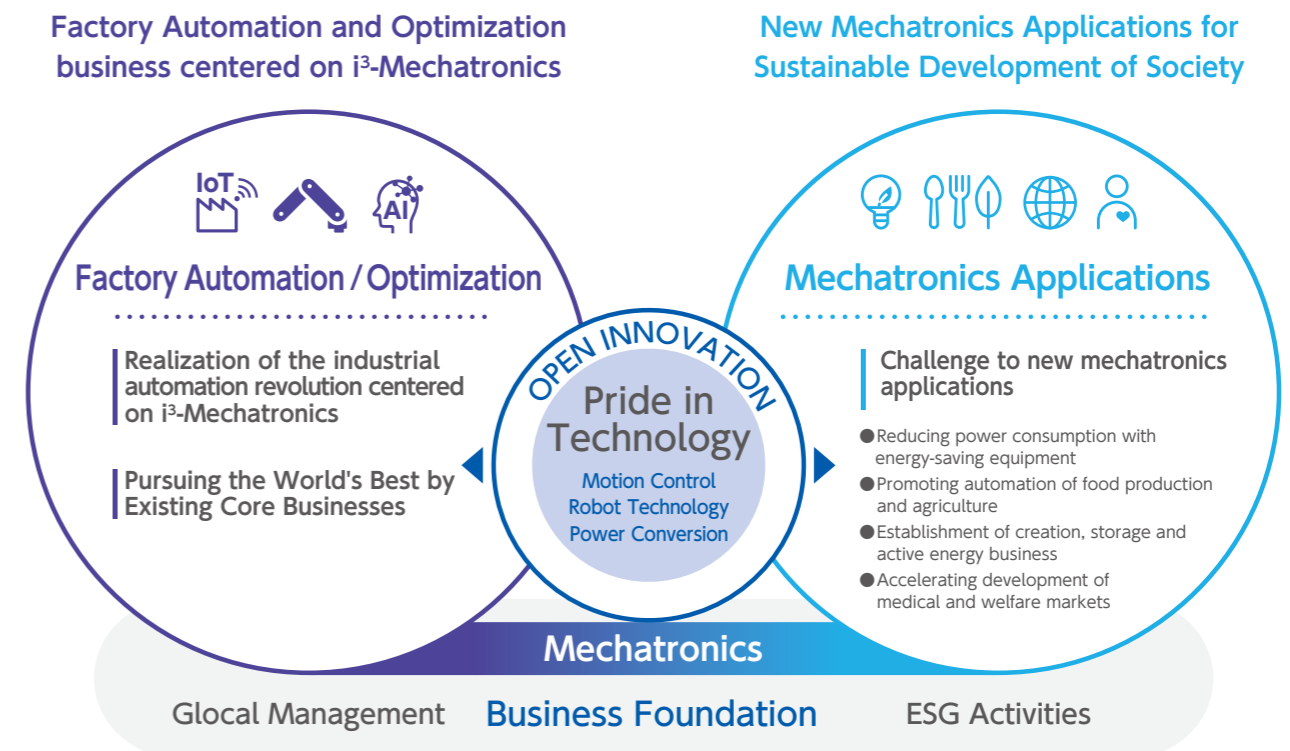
Factory Automation and Optimization business centered on i$^3$-Mechatronics

New Mechatronics Applications for Sustainable Development of Society

IoT

AI

Factory Automation / Optimization

Realization of the industrial automation revolution centered on i$^3$-Mechatronics

Pursuing the World's Best by Existing Core Businesses

OPEN INNOVATION

Pride in Technology

Motion Control
Robot Technology
Power Conversion

Mechatronics Applications

Challenge to new mechatronics applications

●Reducing power consumption with energy-saving equipment
●Promoting automation of food production and agriculture
●Establishment of creation, storage and active energy business
●Accelerating development of medical and welfare markets

Mechatronics

Glocal Management

Business Foundation

ESG Activities